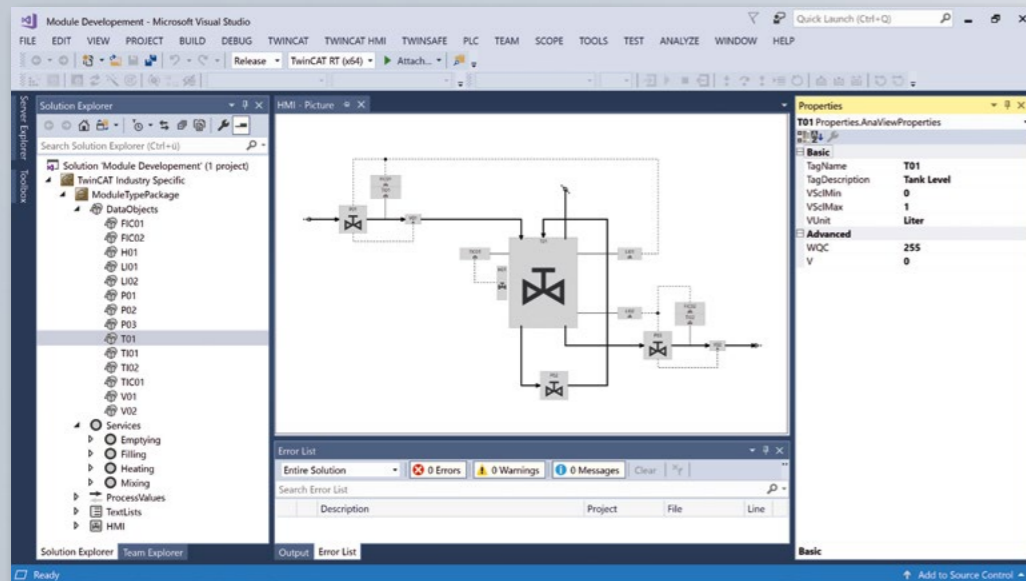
Module Developement - Microsoft Visual Studio

Quick Launch (Ctrl+Q)

FILE EDIT VIEW PROJECT BUILD DEBUG TWINCAT TWINCAT HMI TWINSAFE PLC TEAM SCOPE TOOLS TEST ANALYZE WINDOW HELP

Release TwinCAT RT (x64) ▶ Attach...

Server Explorer Toolbox

Solution Explorer

Search Solution Explorer (Ctrl+ü)

Solution 'Module Developement' (1 project)
TwinCAT Industry Specific
ModuleTypePackage
DataObjects
FIC01
FIC02
H01
LI01
LI02
P01
P02
P03
T01
TI01
TI02
TIC01
V01
V02
Services
Emptying
Filling
Heating
Mixing
ProcessValues
TextLists
HMI

Solution Explorer Team Explorer

HMI - Picture

Error List

Entire Solution 0 Errors 0 Warnings 0 Messages Clear

Search Error List

| Description | Project | File | Line |
|---|---|---|---|

Output Error List

Properties

T01 Properties.AnaViewProperties

Basic
TagName T01
TagDescription Tank Level
VSclMin 0
VSclMax 1
VUnit Liter
Advanced
WQC 255
V 0

Basic

Ready

Add to Source Control